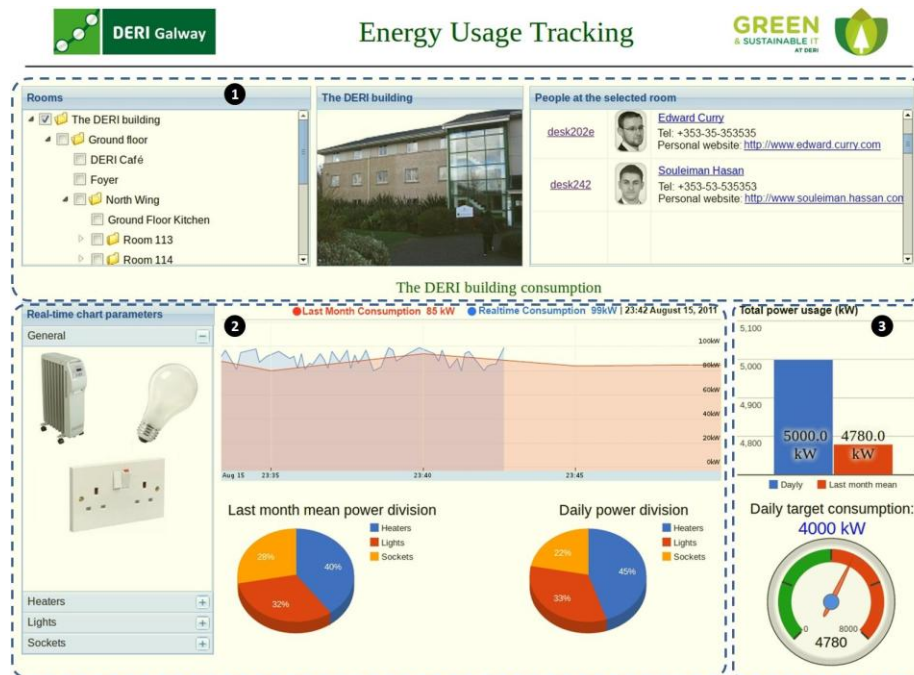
DERI Galway

Energy Usage Tracking

GREEN & SUSTAINABLE IT AT DERI

Rooms

1

The DERI building

Ground floor

DERI Café

Foyer

North Wing

Ground Floor Kitchen

Room 113

Room 114

The DERI building

People at the selected room

desk202e

Edward Curry
Tel: +353-35-353535
Personal website: http://www.edward.curry.com

desk242

Souleiman Hasan
Tel: +353-53-535353
Personal website: http://www.souleiman.hassan.com

The DERI building consumption

Real-time chart parameters

General

2

Last Month Consumption 85 kW Realtime Consumption 99kW | 23:42 August 15, 2011

100kW
80kW
60kW
40kW
20kW
0kW

Aug 15 23:35 23:40 23:45

Last month mean power division

Heaters
Lights
Sockets

28%
40%
32%

Daily power division

Heaters
Lights
Sockets

22%
45%
33%

Heaters
Lights
Sockets

Total power usage (kW)

3

5,100
5,000
4,900
4,800

5000.0 kW
4780.0 kW

Dayly
Last month mean

Daily target consumption:
4000 kW

0
8000
4780